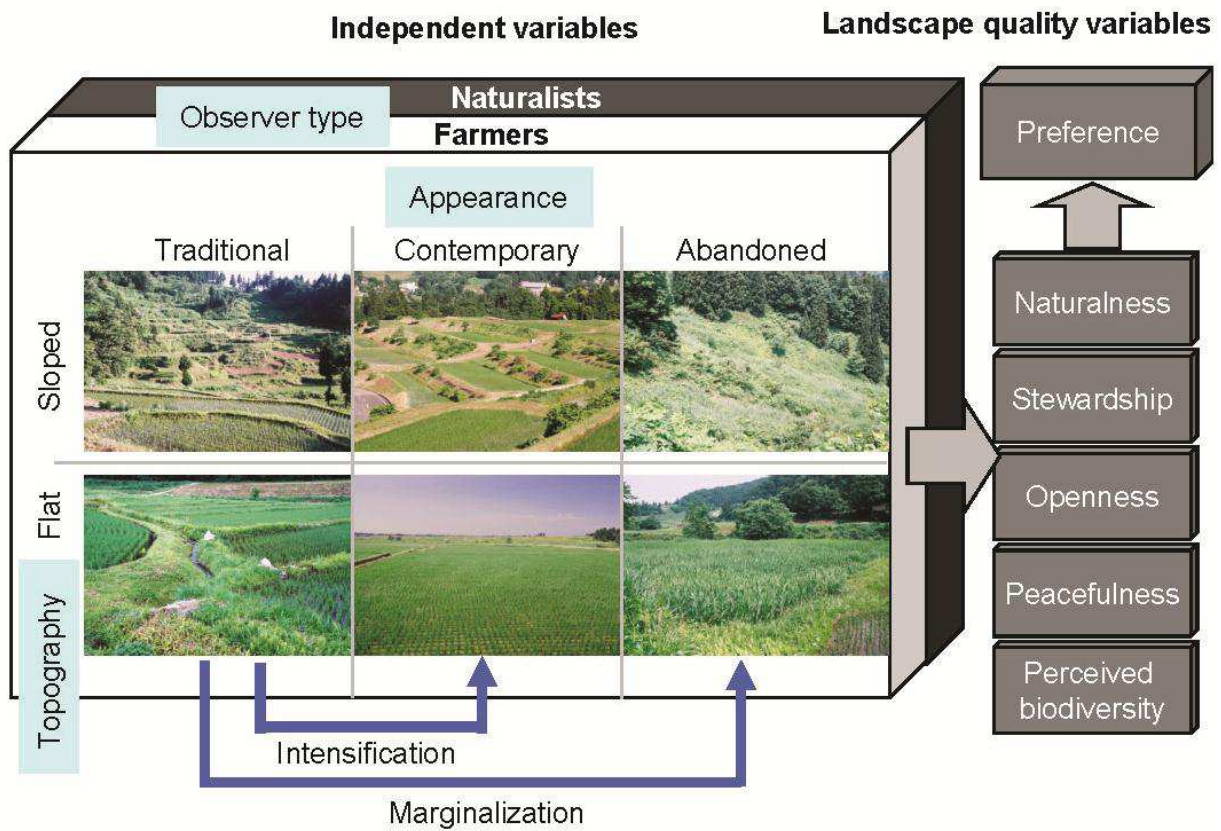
Independent variables

Landscape quality variables

Naturalists

Observer type

Farmers

Appearance

Traditional

Contemporary

Abandoned

Sloped

Flat

Topography

Intensification

Marginalization

Preference

Naturalness

Stewardship

Openness

Peacefulness

Perceived biodiversity